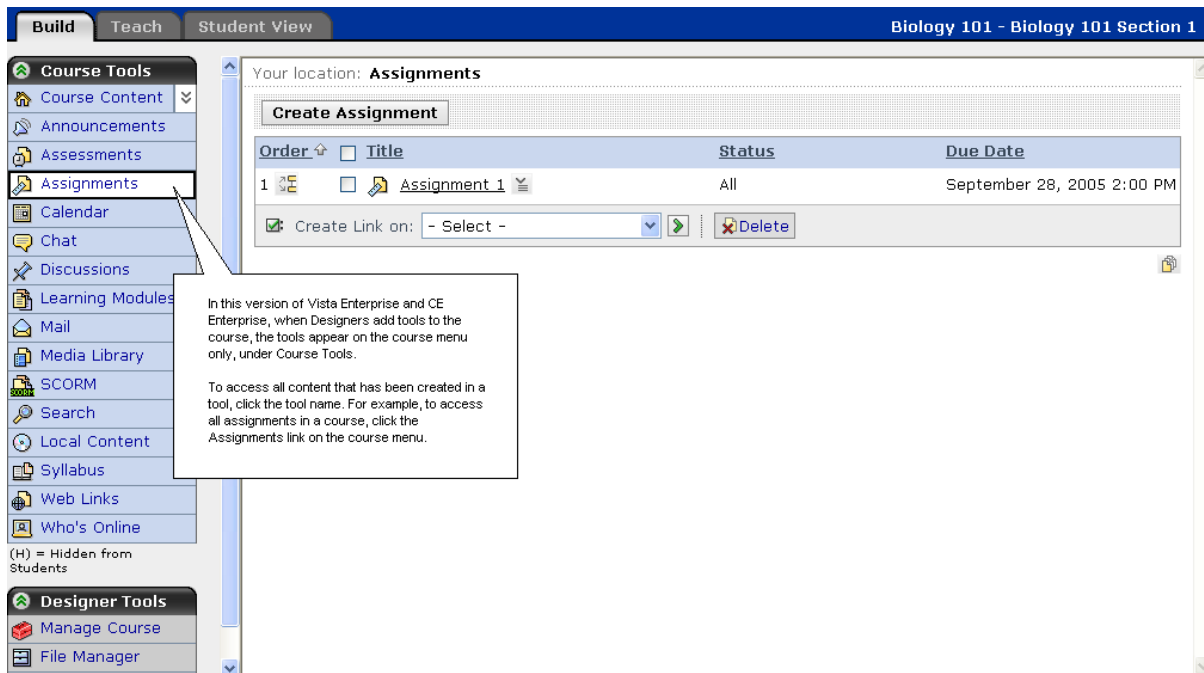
Build Teach Student View

Biology 101 - Biology 101 Section 1

Course Tools
Course Content
Announcements
Assessments
Assignments
Calendar
Chat
Discussions
Learning Modules
Mail
Media Library
SCORM
Search
Local Content
Syllabus
Web Links
Who's Online

(H) = Hidden from Students

Designer Tools
Manage Course
File Manager

Your location: **Assignments**

Create Assignment

| Order | Title | Status | Due Date |
|---|---|---|---|
| 1 | Assignment 1 | All | September 28, 2005 2:00 PM |

Create Link on: - Select - Delete

In this version of Vista Enterprise and CE Enterprise, when Designers add tools to the course, the tools appear on the course menu only, under Course Tools.

To access all content that has been created in a tool, click the tool name. For example, to access all assignments in a course, click the Assignments link on the course menu.